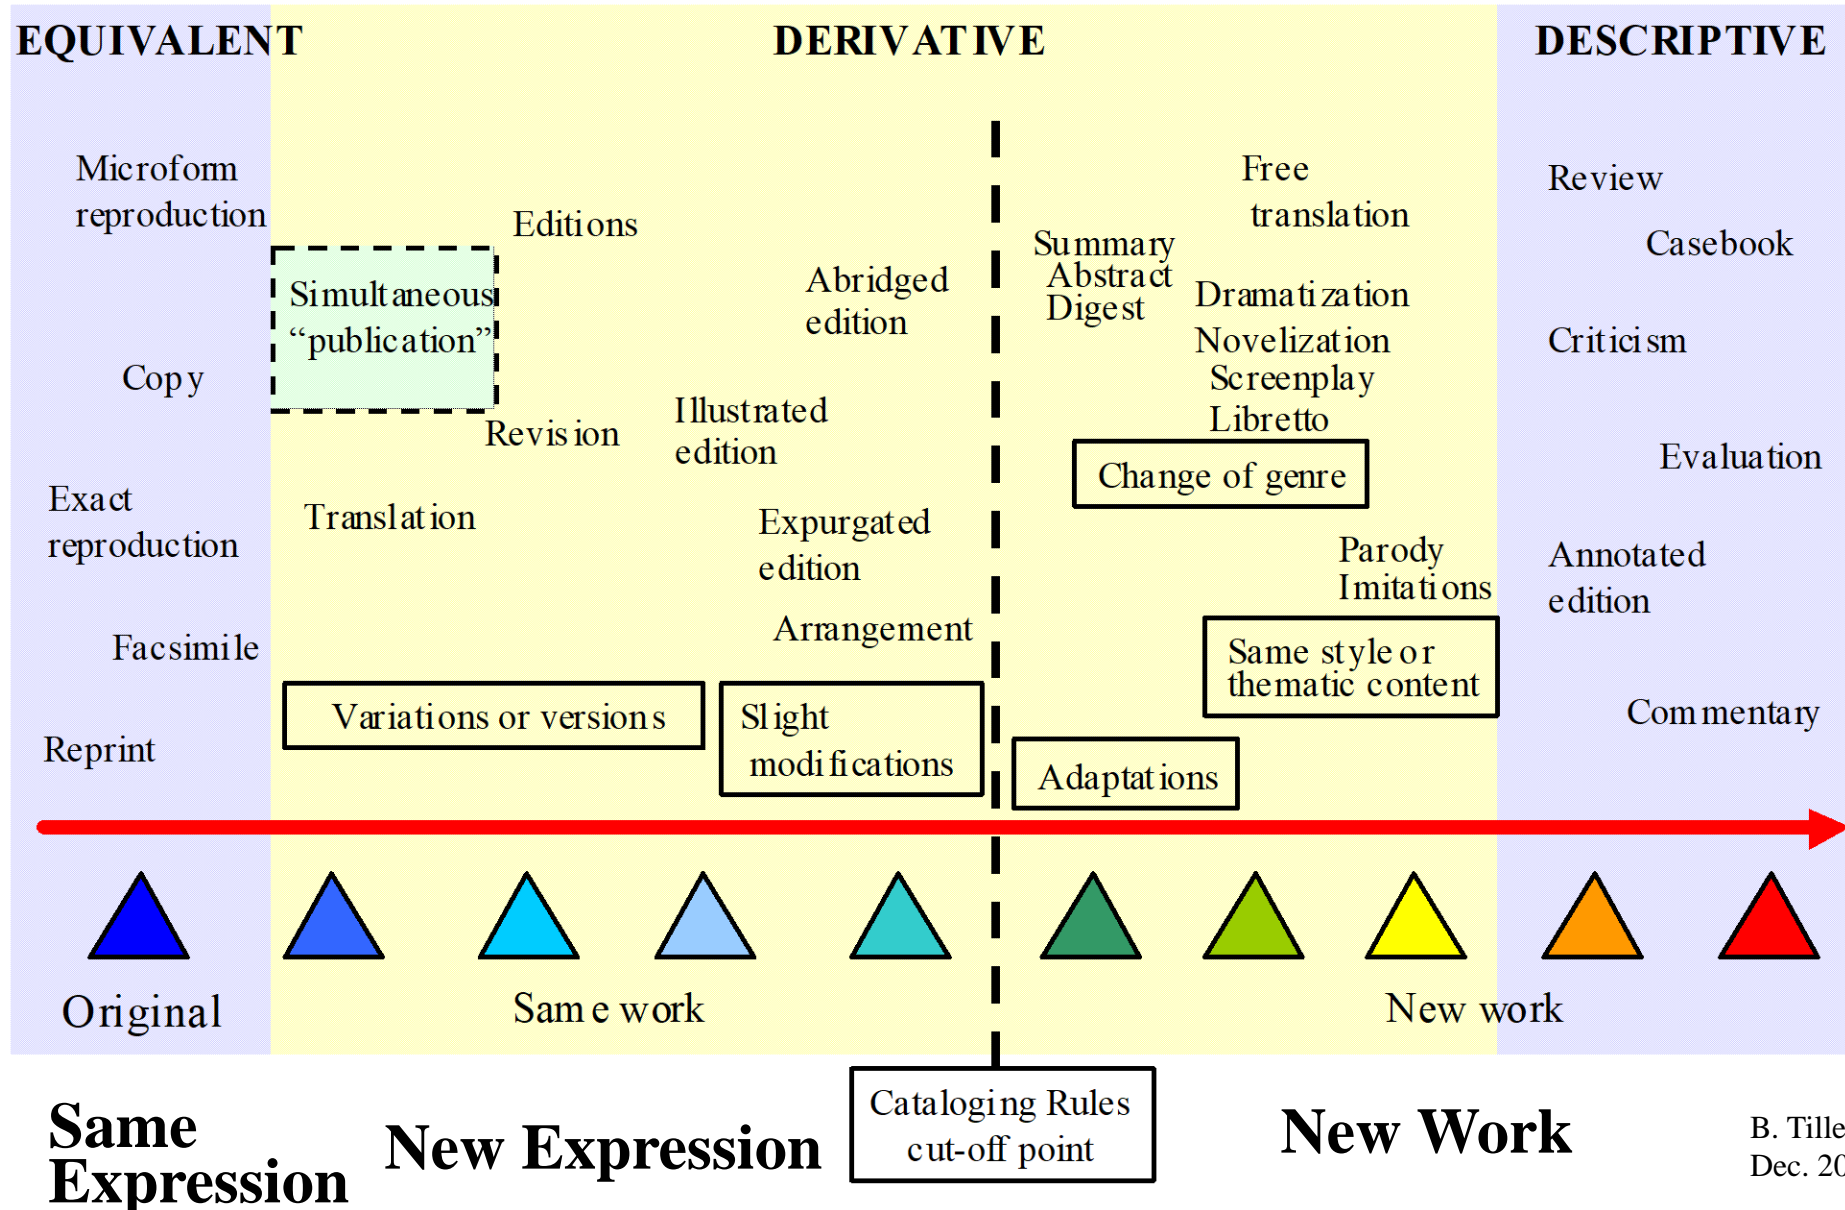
EQUIVALENT

DERIVATIVE

DESCRIPTIVE

Microform reproduction

Copy

Exact reproduction

Facsimile

Reprint

Simultaneous "publication"

Editions

Revision

Translation

Abridged edition

Illustrated edition

Expurgated edition

Arrangement

Variations or versions

Slight modifications

Summary Abstract Digest

Free translation

Dramatization

Novelization

Screenplay

Libretto

Change of genre

Parody Imitations

Same style or thematic content

Adaptations

Review

Casebook

Criticism

Evaluation

Annotated edition

Commentary

Original

Same work

New work

Same Expression

New Expression

Cataloging Rules cut-off point

New Work

B. Tille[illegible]
Dec. 20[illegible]